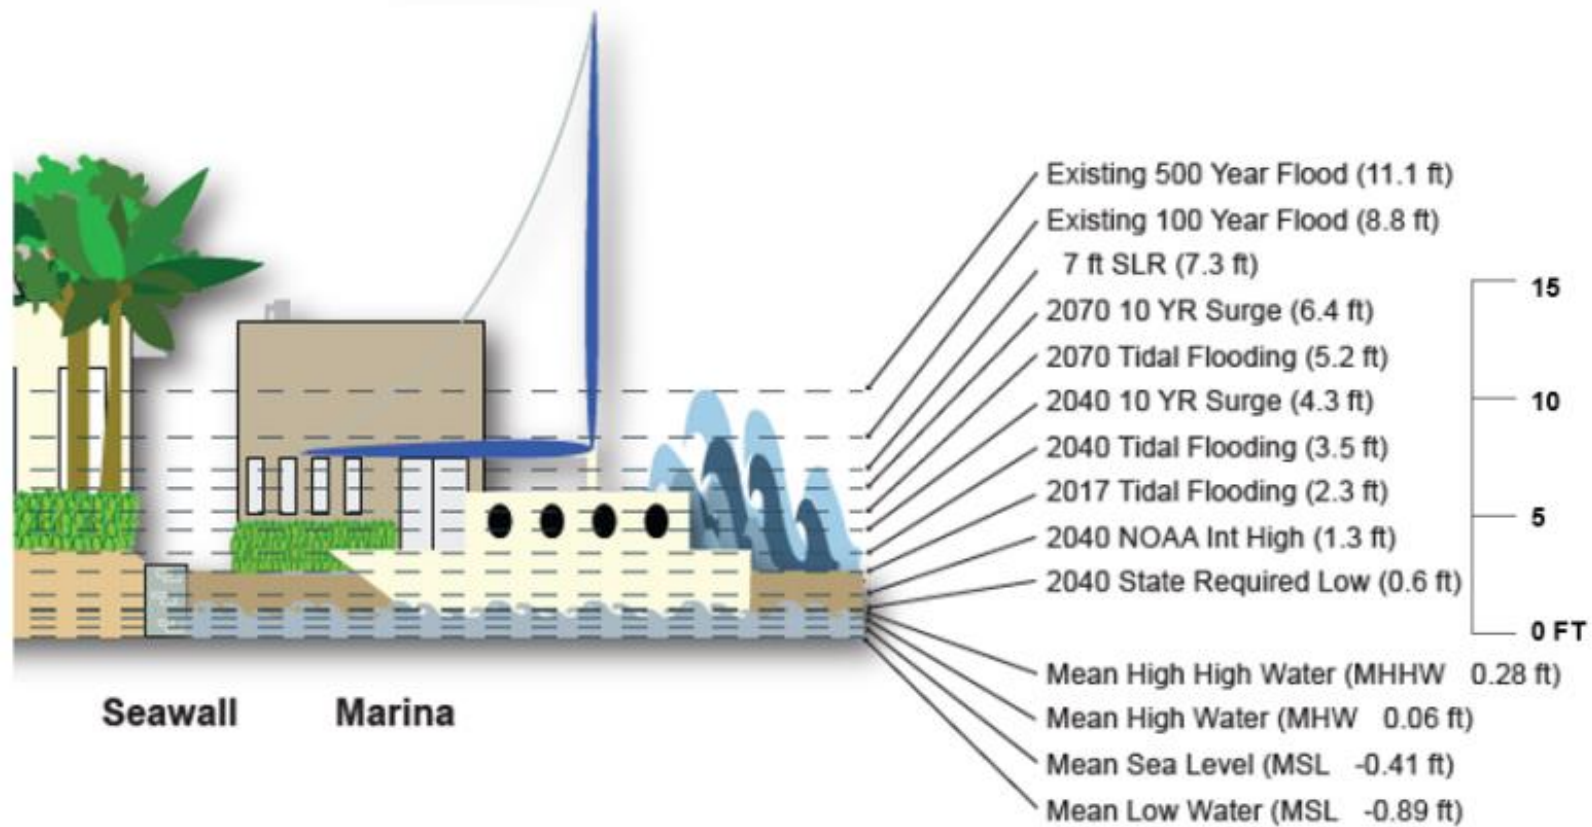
Existing 500 Year Flood (11.1 ft)
Existing 100 Year Flood (8.8 ft)
7 ft SLR (7.3 ft)
2070 10 YR Surge (6.4 ft)
2070 Tidal Flooding (5.2 ft)
2040 10 YR Surge (4.3 ft)
2040 Tidal Flooding (3.5 ft)
2017 Tidal Flooding (2.3 ft)
2040 NOAA Int High (1.3 ft)
2040 State Required Low (0.6 ft)

15
10
5
0 FT

Mean High High Water (MHHW 0.28 ft)
Mean High Water (MHW 0.06 ft)
Mean Sea Level (MSL -0.41 ft)
Mean Low Water (MSL -0.89 ft)

Seawall
Marina